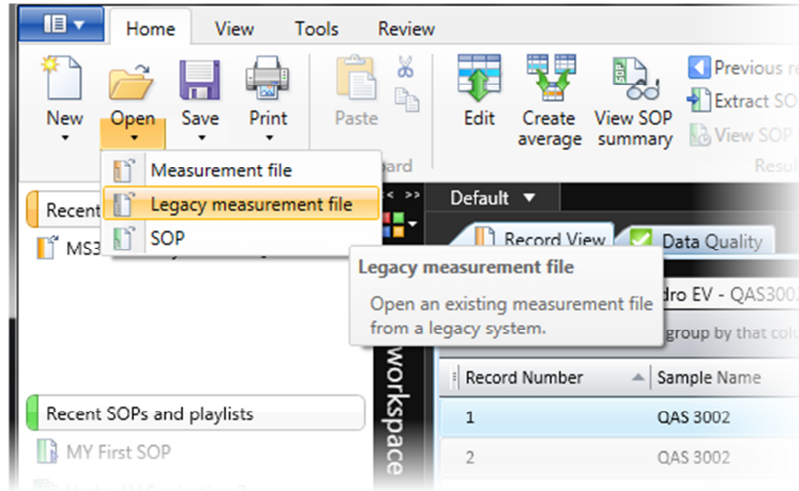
Home View Tools Review

New Open Save Print Paste Edit Create average View SOP summary Previous r Extract SO View SOP

ard Resul

Measurement file
Legacy measurement file
SOP

Recent
MS3

Default
Record View Data Quality

Legacy measurement file
Open an existing measurement file from a legacy system.

dro EV - QAS300
group by that colu

workspace

| Record Number | Sample Name |
|---|---|
| 1 | QAS 3002 |
| 2 | QAS 3002 |

Recent SOPs and playlists
MY First SOP